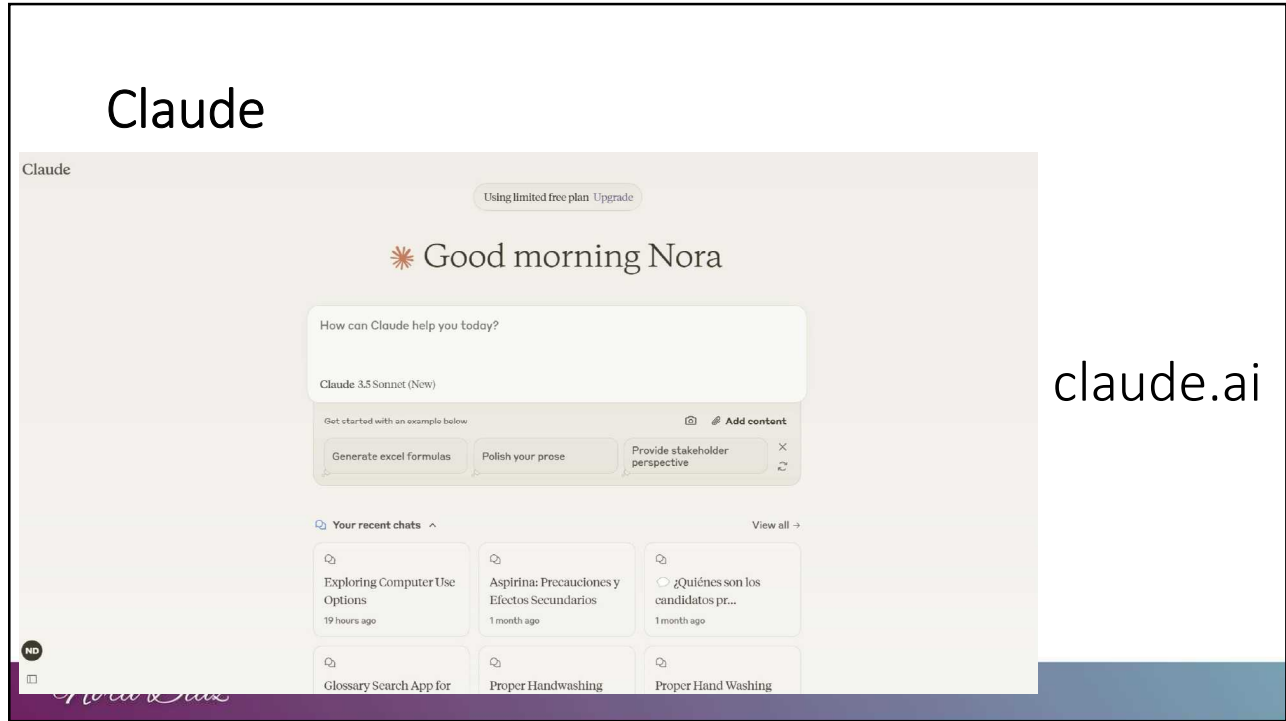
Claude

Claude

Using limited free plan Upgrade

Good morning Nora

How can Claude help you today?

Claude 3.5 Sonnet (New)

Get started with an example below

Add content

Generate excel formulas

Polish your prose

Provide stakeholder perspective

Your recent chats

View all →

Exploring Computer Use Options
19 hours ago

Aspirina: Precauciones y Efectos Secundarios
1 month ago

¿Quiénes son los candidatos pr...
1 month ago

Glossary Search App for

Proper Handwashing

Proper Hand Washing

ND

Nora Diaz

claude.ai